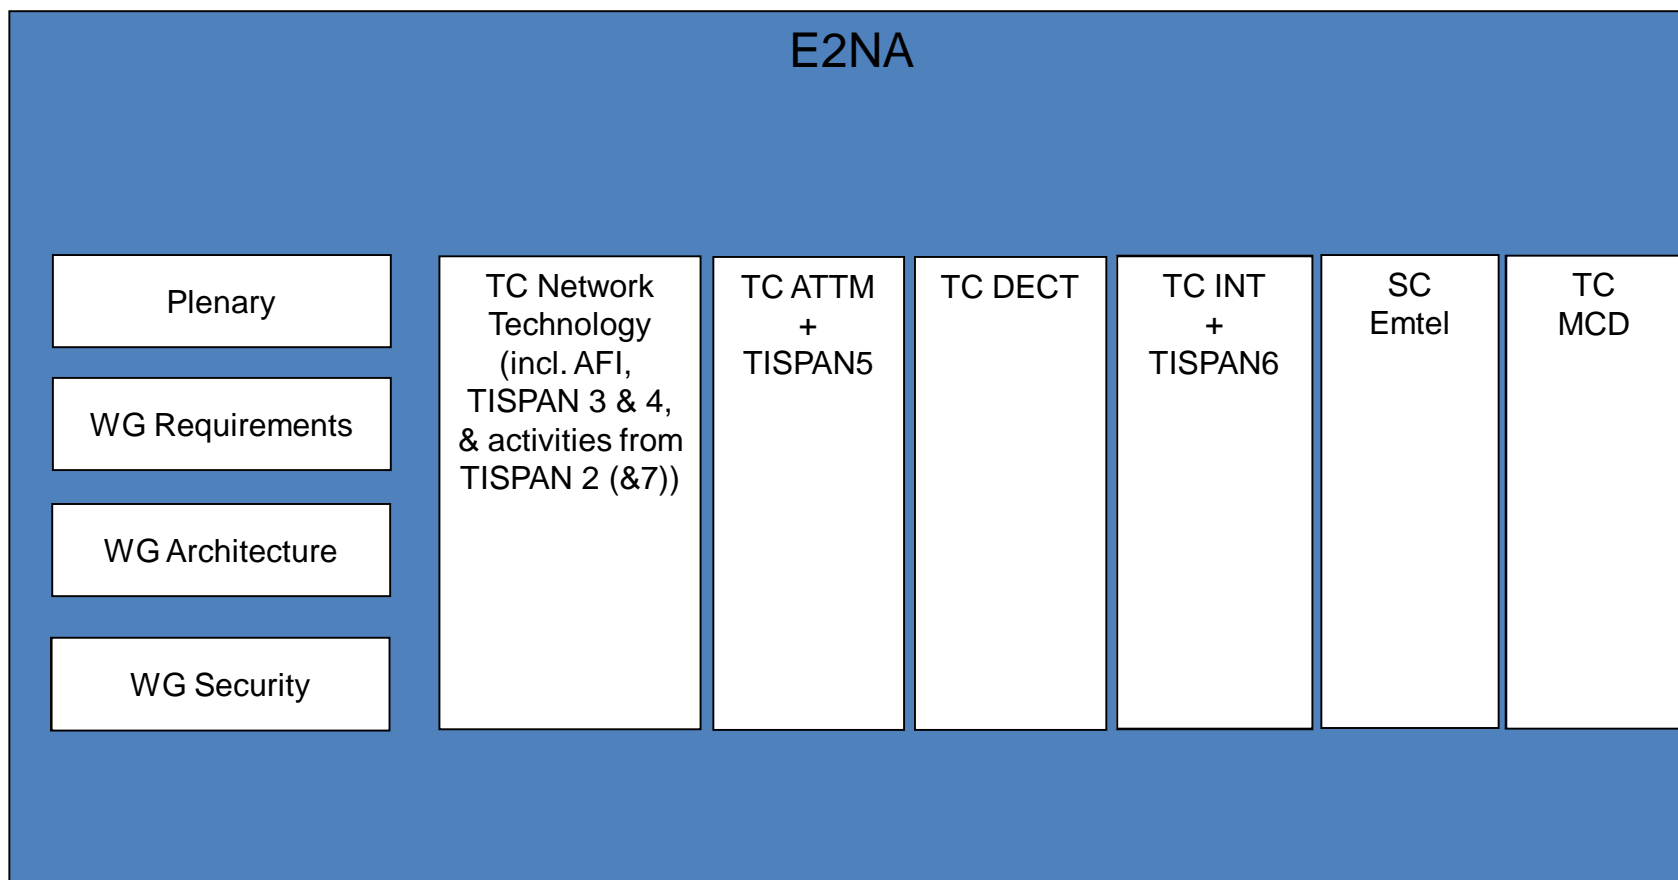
E2NA

Plenary

WG Requirements

WG Architecture

WG Security

TC Network Technology (incl. AFI, TISPAN 3 & 4, & activities from TISPAN 2 (&7))

TC ATTM + TISPAN5

TC DECT

TC INT + TISPAN6

SC Emtel

TC MCD